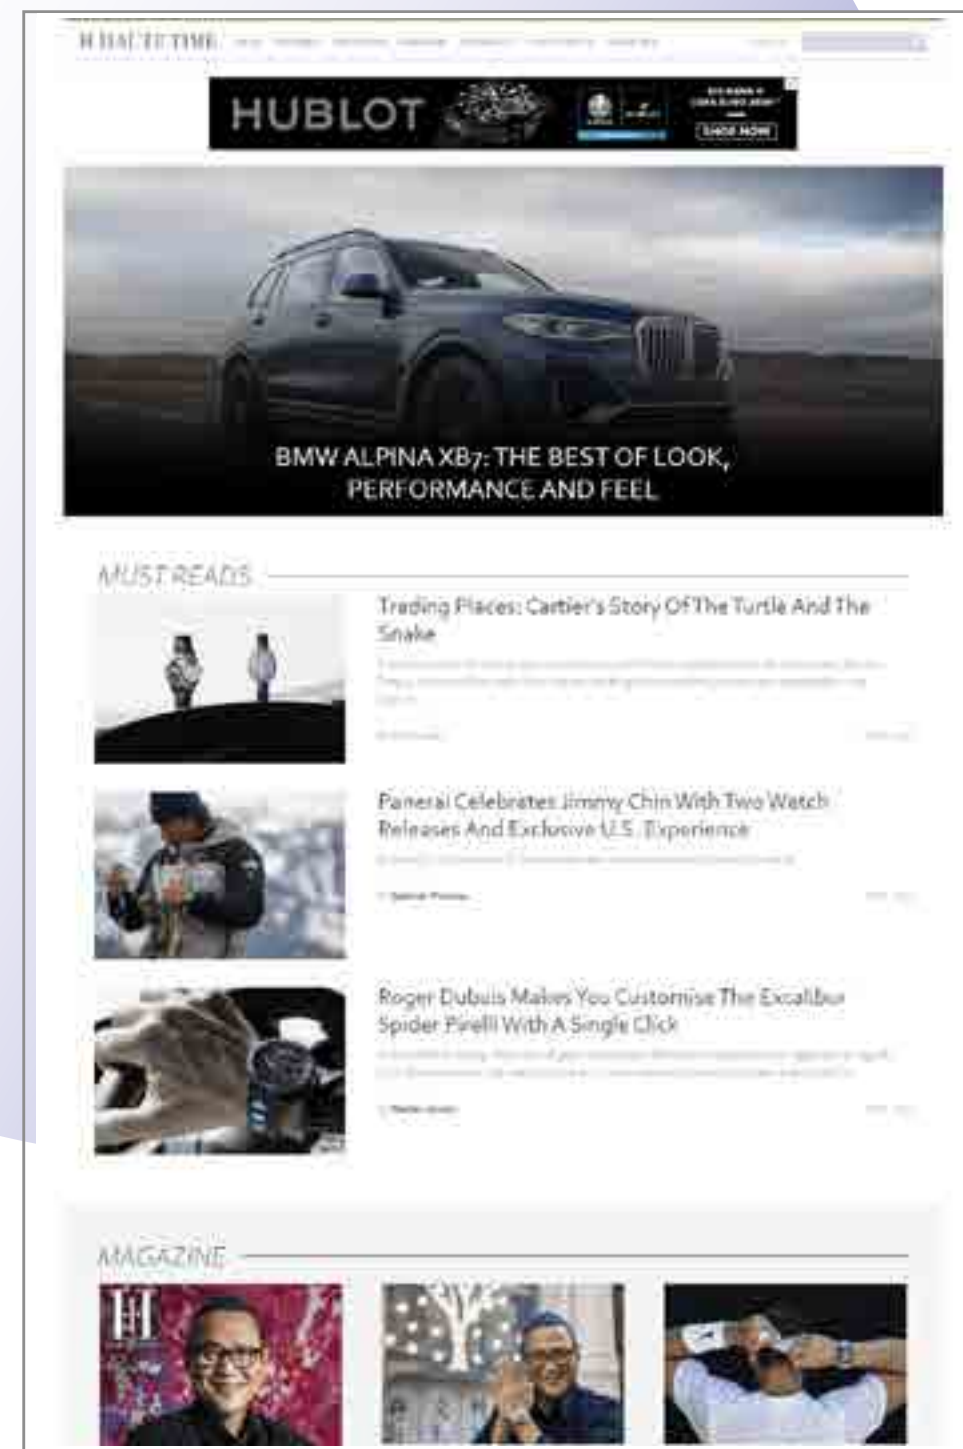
H HAUTE TIME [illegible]

HUBLOT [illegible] SHOP NOW

BMW ALPINA XB7: THE BEST OF LOOK, PERFORMANCE AND FEEL

MUST READS

Trading Places: Cartier's Story Of The Turtle And The Snake

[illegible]

Panerai Celebrates Jimmy Chin With Two Watch Releases And Exclusive U.S. Experience

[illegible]

Roger Dubuis Makes You Customise The Excalibur Spider Pirelli With A Single Click

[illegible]

MAGAZINE

H